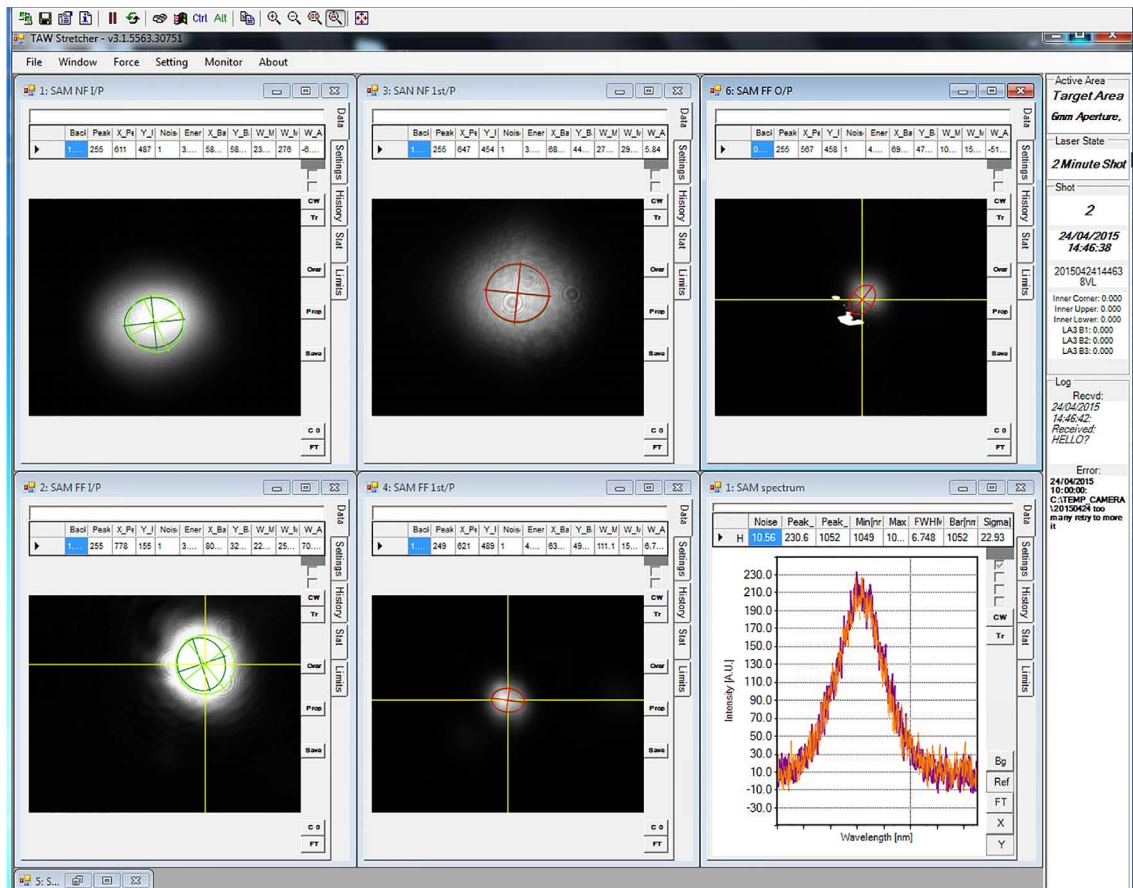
Ctrl Alt

TAW Stretcher - v3.1.5563.30751

File Window Force Setting Monitor About

1: SAM NF I/P

| | Bacl | Peak | X_Pe | Y_I | Nois | Ener | X_Ba | Y_B | W_M | W_M | W_A |
|---|---|---|---|---|---|---|---|---|---|---|---|
| ▶ | 1.... | 255 | 611 | 487 | 1 | 3.... | 58.... | 58.... | 23.... | 276 | -8.... |

Data Settings History Stat Limits

CW Tr Over Prop Save C 0 FT

3: SAN NF 1st/P

| | Bacl | Peak | X_Pe | Y_I | Nois | Ener | X_Ba | Y_B | W_M | W_M | W_A |
|---|---|---|---|---|---|---|---|---|---|---|---|
| ▶ | 1.... | 255 | 647 | 454 | 1 | 3.... | 68.... | 44.... | 27.... | 29.... | 5.84 |

Data Settings History Stat Limits

6: SAM FF O/P

| | Bacl | Peak | X_Pe | Y_I | Nois | Ener | X_Ba | Y_B | W_M | W_M | W_A |
|---|---|---|---|---|---|---|---|---|---|---|---|
| ▶ | 0.... | 255 | 567 | 458 | 1 | 4.... | 69.... | 47.... | 10.... | 15.... | -51.... |

Data Settings History Stat Limits

CW Tr Over Prop Save C 0 FT

Active Area
Target Area
6mm Aperture,

Laser State
2 Minute Shot

Shot
2
24/04/2015
14:46:38
2015042414463
8VL
Inner Corner: 0.000
Inner Upper: 0.000
Inner Lower: 0.000
LA3 B1: 0.000
LA3 B2: 0.000
LA3 B3: 0.000

Log
Recvd:
24/04/2015
14:46:42:
Received:
HELLO?

Error:
24/04/2015
10:00:00:
C:\TEMP_CAMERA
\20150424 too
many retry to more
it

2: SAM FF I/P

| | Bacl | Peak | X_Pe | Y_I | Nois | Ener | X_Ba | Y_B | W_M | W_M | W_A |
|---|---|---|---|---|---|---|---|---|---|---|---|
| ▶ | 1.... | 255 | 778 | 155 | 1 | 3.... | 80.... | 32.... | 22.... | 25.... | 70.... |

Data Settings History Stat Limits

CW Tr Over Prop Save C 0 FT

4: SAM FF 1st/P

| | Bacl | Peak | X_Pe | Y_I | Nois | Ener | X_Ba | Y_B | W_M | W_M | W_A |
|---|---|---|---|---|---|---|---|---|---|---|---|
| ▶ | 1.... | 249 | 621 | 489 | 1 | 4.... | 63.... | 49.... | 111.1 | 15.... | 6.7.... |

Data Settings History Stat Limits

CW Tr Over Prop Save C 0 FT

1: SAM spectrum

| | | Noise | Peak_ | Peak_ | Min[nr | Max | FWHM | Bar[nm | Sigma] |
|---|---|---|---|---|---|---|---|---|---|
| ▶ | H | 10.56 | 230.6 | 1052 | 1049 | 10.... | 6.748 | 1052 | 22.93 |

Data Settings History Stat Limits

230.0 210.0 190.0 170.0 150.0 130.0 110.0 90.0 70.0 50.0 30.0 10.0 -10.0 -30.0

Intensity [A.U.]

Wavelength [nm]

CW Tr Bg Ref FT X Y

5: S...